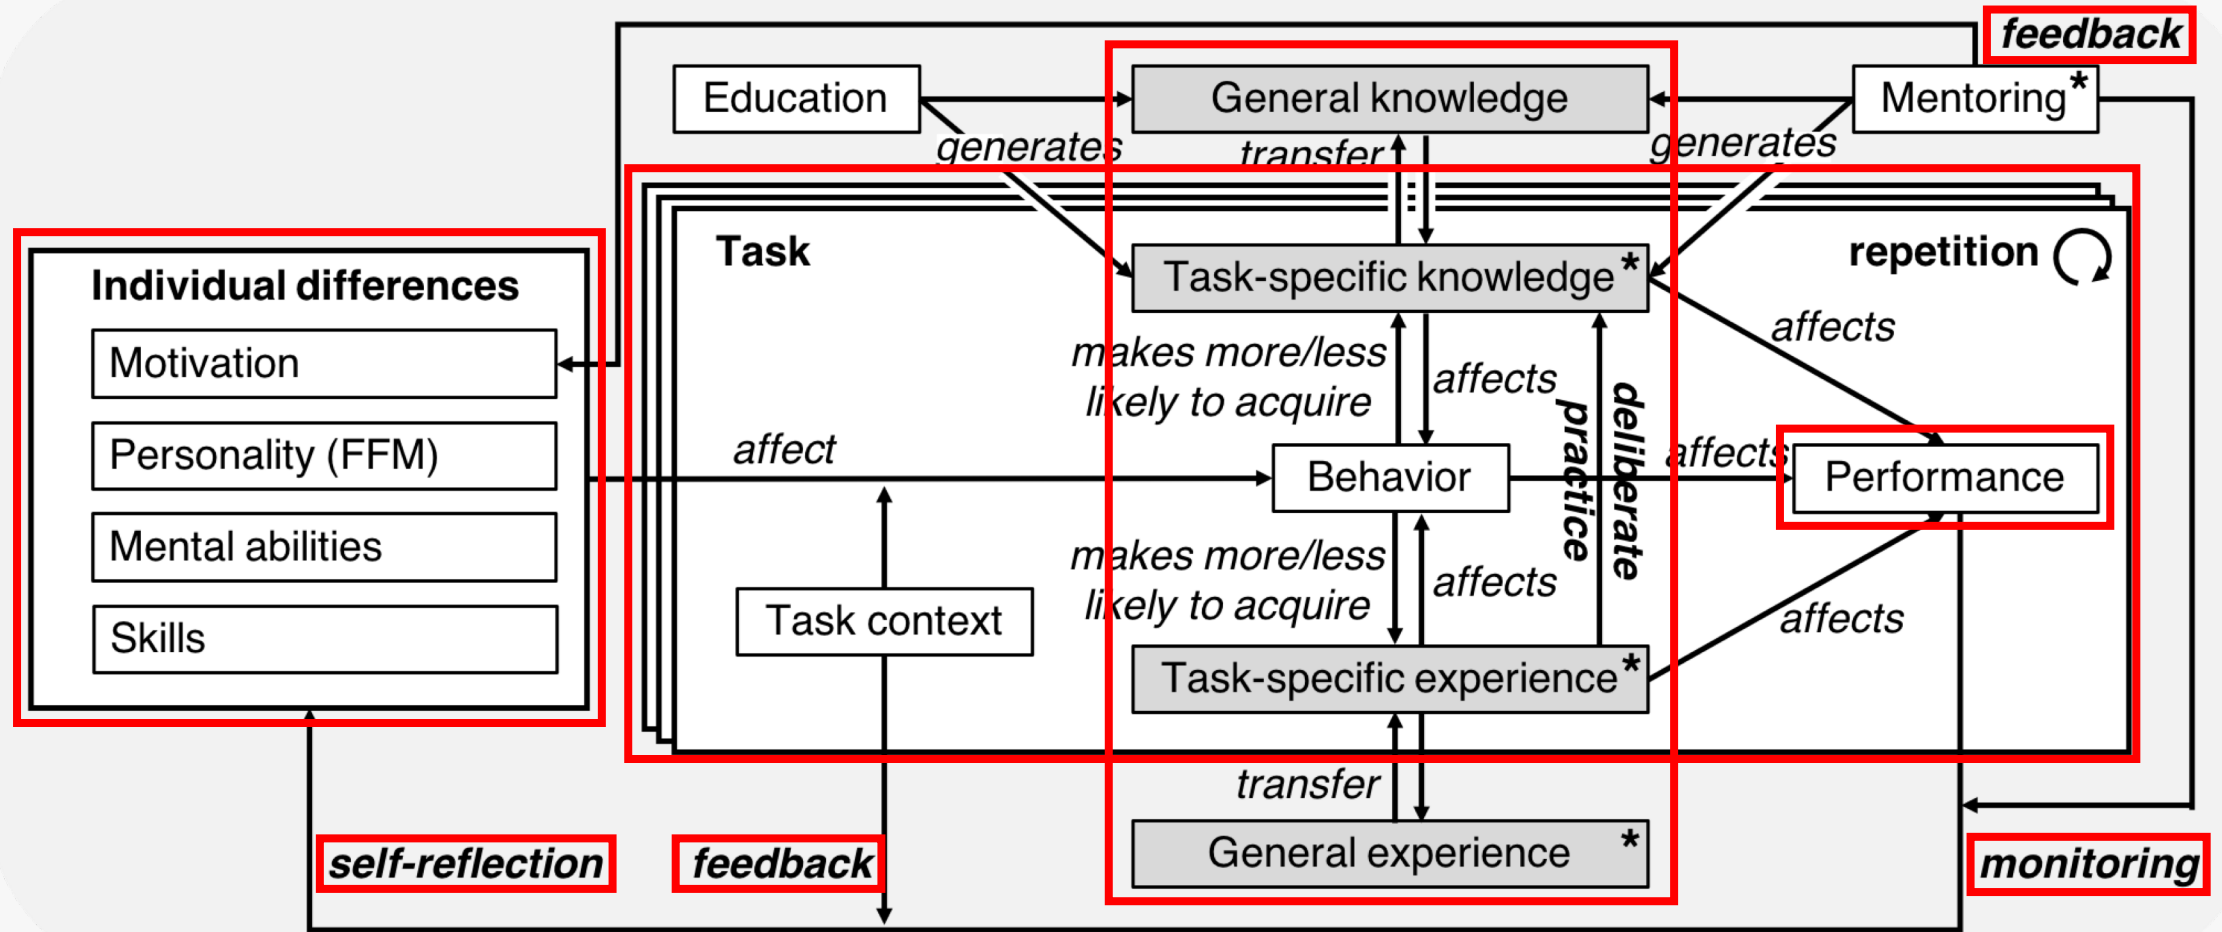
feedback

Education

General knowledge

Mentoring*

generates

transfer

generates

Task

repetition

Individual differences

Motivation

Personality (FFM)

Mental abilities

Skills

Task-specific knowledge*

affects

makes more/less likely to acquire

affects

deliberate practice

affect

Behavior

affects

Performance

makes more/less likely to acquire

affects

affects

Task context

Task-specific experience*

transfer

General experience*

self-reflection

feedback

monitoring